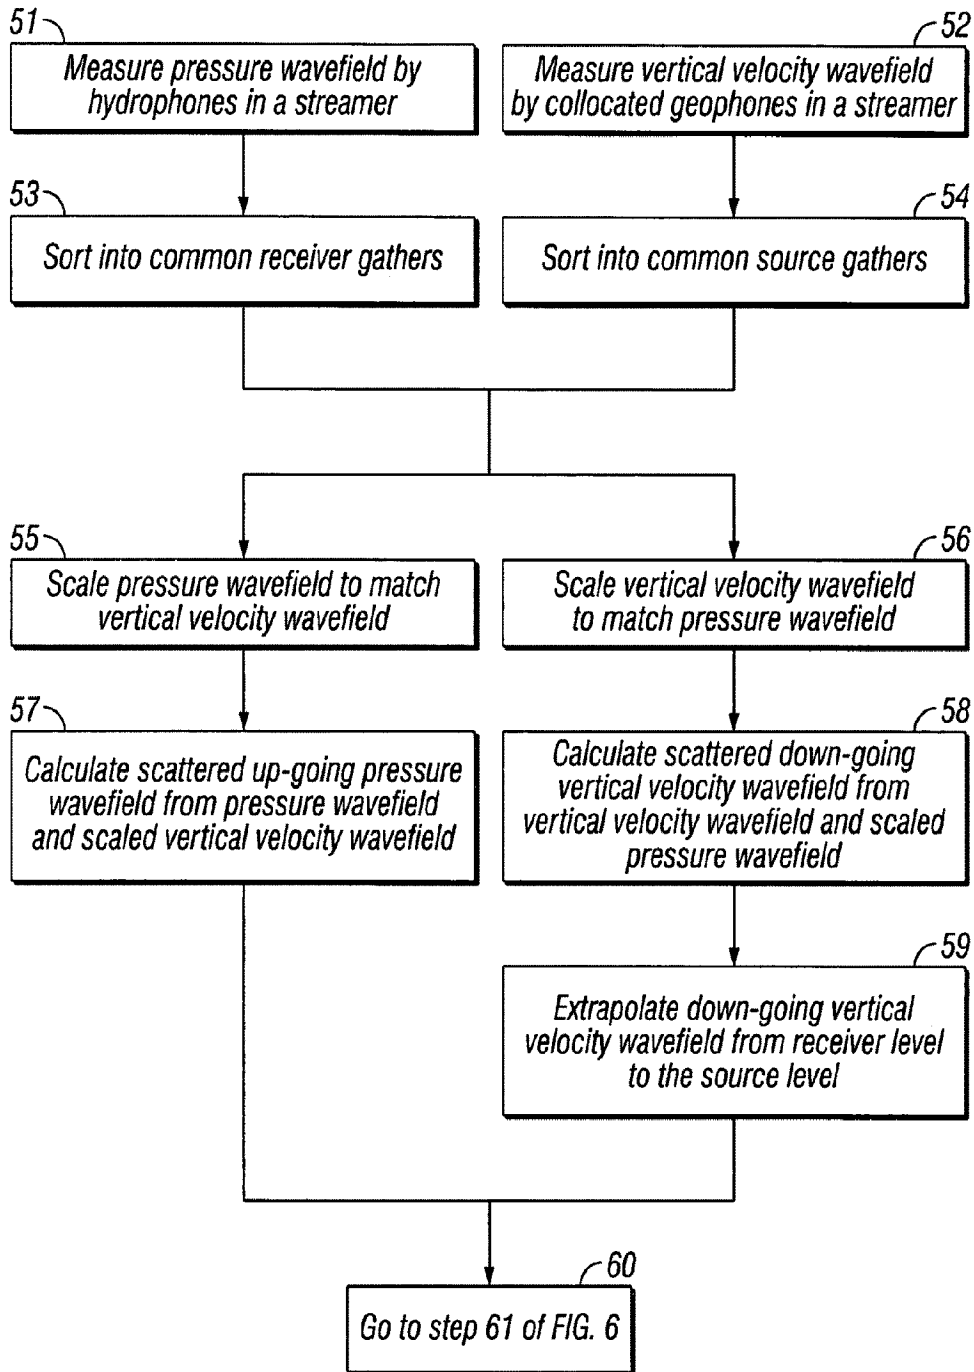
51

Measure pressure wavefield by hydrophones in a streamer

52

Measure vertical velocity wavefield by collocated geophones in a streamer

53

Sort into common receiver gathers

54

Sort into common source gathers

55

Scale pressure wavefield to match vertical velocity wavefield

56

Scale vertical velocity wavefield to match pressure wavefield

57

Calculate scattered up-going pressure wavefield from pressure wavefield and scaled vertical velocity wavefield

58

Calculate scattered down-going vertical velocity wavefield from vertical velocity wavefield and scaled pressure wavefield

59

Extrapolate down-going vertical velocity wavefield from receiver level to the source level

60

Go to step 61 of FIG. 6